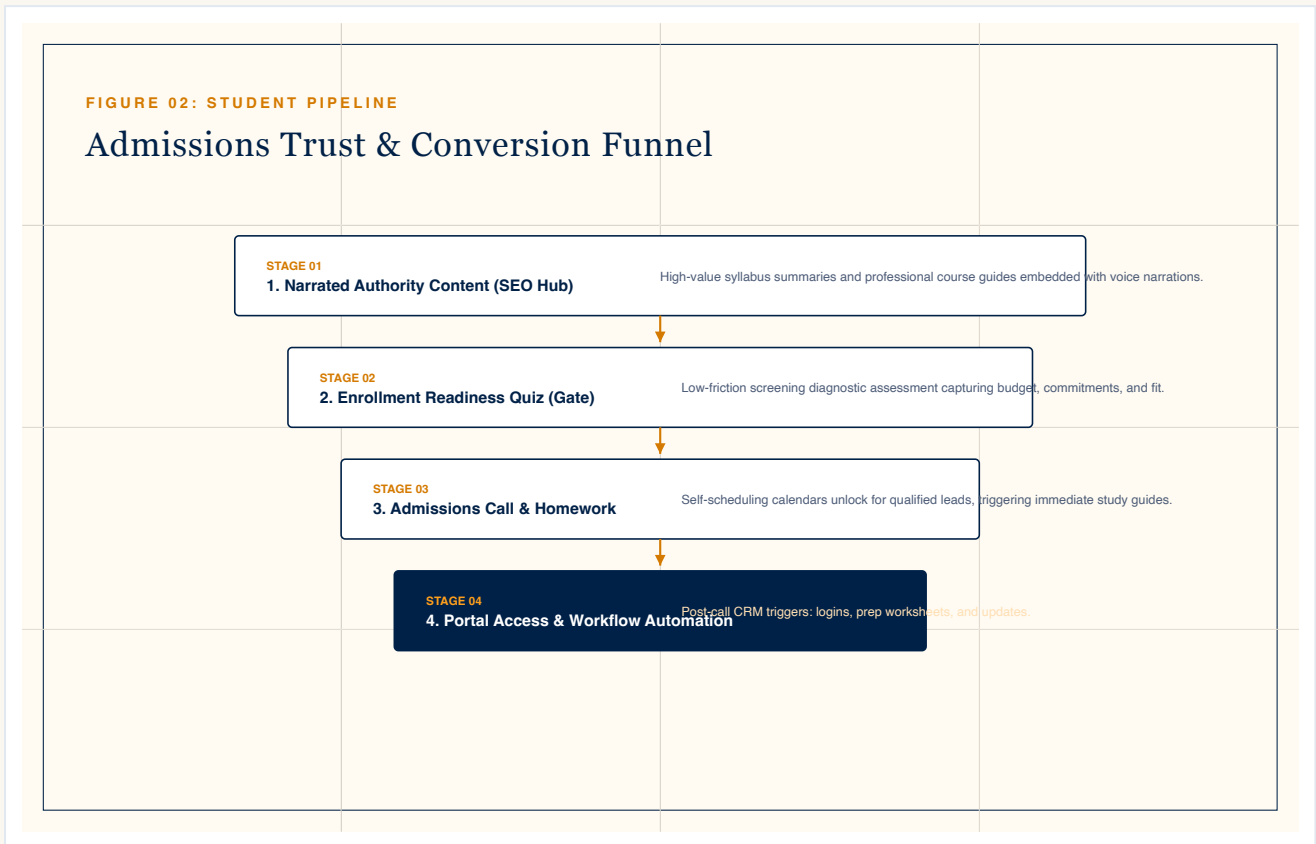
FIGURE 02: STUDENT PIPELINE

Admissions Trust & Conversion Funnel

STAGE 01
1. Narrated Authority Content (SEO Hub)
High-value syllabus summaries and professional course guides embedded with voice narrations.

STAGE 02
2. Enrollment Readiness Quiz (Gate)
Low-friction screening diagnostic assessment capturing budget, commitments, and fit.

STAGE 03
3. Admissions Call & Homework
Self-scheduling calendars unlock for qualified leads, triggering immediate study guides.

STAGE 04
4. Portal Access & Workflow Automation
Post-call CRM triggers: logins, prep worksheets, and updates.